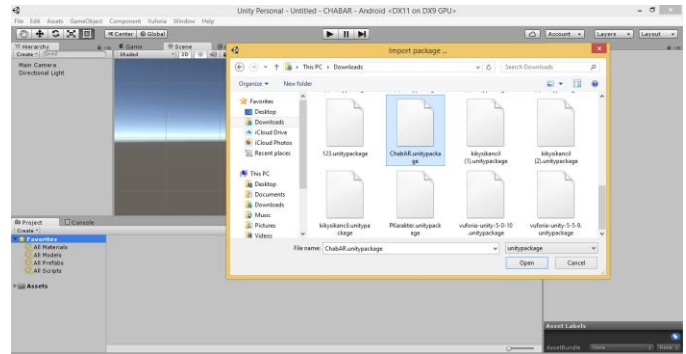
Unity Personal - Untitled - CHABAR - Android <DX11 on DX9 GPU>

File Edit Assets GameObject Component Vuforia Window Help

Center Global

Account Layers Layout

Hierarchy Game Scene

Create Shaded 2D

Main Camera
Directional Light

Import package ...

This PC > Downloads

Search Downloads

Organize New folder

Favorites
Desktop
Downloads
iCloud Drive
iCloud Photos
Recent places

This PC
Desktop
Documents
Downloads
Music
Pictures
Videos

123.unitypackage

ChabAR.unitypackage

kikysikancil (1).unitypackage

kikysikancil (2).unitypackage

kikysikancil.unitypackage

PKarakter.unitypackage

vuforia-unity-5-0-10.unitypackage

vuforia-unity-5-5-9.unitypackage

File name: ChabAR.unitypackage

unitypackage

Open Cancel

Project Console

Create

Favorites
All Materials
All Models
All Prefabs
All Scripts

Assets

Asset Labels

AssetBundle None None